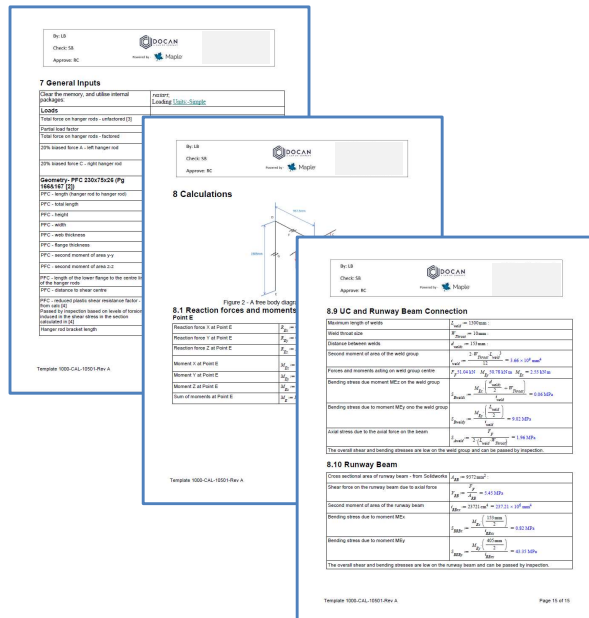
By: LB
Check: SB
Approve: BC

DOCAN
Powered by Maple

7 General Inputs

| Clear the memory, and utilise internal packages: | restart; Loading Units:-Simple |
|---|---|
| Loads | |
| Total force on hanger rods - unfactored [3] | |
| Partial load factor | |
| Total force on hanger rods - factored | |
| 20% biased force A - left hanger rod | |
| 20% biased force C - right hanger rod | |
| Geometry- PFC 230x75x26 (Pg 166&167 [2]) | |
| PFC - length (hanger rod to hanger rod) | |
| PFC - total length | |
| PFC - height | |
| PFC - width | |
| PFC - web thickness | |
| PFC - flange thickness | |
| PFC - second moment of area y-y | |
| PFC - second moment of area z-z | |
| PFC - length of the lower flange to the centre line of the hanger rods | |
| PFC - distance to shear centre | |
| PFC - reduced plastic shear resistance factor - from calc [4] Passed by inspection based on levels of torsion induced in the shear stress in the section calculated in [4] | |
| Hanger rod bracket length | |

Template 1000-CAL-10501-Rev A

By: LB
Check: SB
Approve: BC

DOCAN
Powered by Maple

8 Calculations

Figure 2 - A free body diagra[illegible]

8.1 Reaction forces and moments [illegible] Point E

| Reaction force X at Point E | $F_{Ex}$ = |
|---|---|
| Reaction force Y at Point E | $F_{Ey}$ = |
| Reaction force Z at Point E | $F_{Ez}$ = |
| Moment X at Point E | $M_{Ex}$ = |
| Moment Y at Point E | $M_{Ey}$ = |
| Moment Z at Point E | $M_{Ez}$ = |
| Sum of moments at Point E | $M_E$ = |

Template 1000-CAL-10501-Rev A

By: LB
Check: SB
Approve: BC

DOCAN
Powered by Maple

8.9 UC and Runway Beam Connection

| Maximum length of welds | $L_{weld} := 1350\,mm$ |
|---|---|
| Weld throat size | $W_{throat} := 10\,mm$ |
| Distance between welds | $d_{welds} := 135\,mm$ |
| Second moment of area of the weld group | $I_{weld} := \frac{2 \cdot W_{throat} \cdot L_{weld}^3}{12} = 3.66 \times 10^9\ mm^4$ |
| Forces and moments acting on weld group centre | $F_y$ 21.04 kN  $M_{Ez}$ 30.78 kN m  $M_{Ey}$ = 2.55 kN m |
| Bending stress due moment MEz on the weld group | $\sigma_{Bendz} := \frac{M_{Ez} \cdot \left(\frac{L_{weld}}{2}\right)}{I_{weld}} = 0.64\ MPa$ |
| Bending stress due to moment MEy ono the weld group | $\sigma_{Bendy} := \frac{M_{Ey} \cdot \left(\frac{d_{weld}}{2}\right)}{I_{weld}} = 9.02\ MPa$ |
| Axial stress due to the axial force on the beam | $\sigma_{Axial} := \frac{F_y}{2 \cdot L_{weld} \cdot W_{throat}} = 1.96\ MPa$ |
| The overall shear and bending stresses are low on the weld group and can be passed by inspection. | |

8.10 Runway Beam

| Cross sectional area of runway beam - from Solidworks | $A_{RB} := 9572\,mm^2$ |
|---|---|
| Shear force on the runway beam due to axial force | $\tau_{RB} := \frac{F_y}{A_{RB}} = 2.45\ MPa$ |
| Second moment of area of the runway beam | $I_{RBz} := 23721\,cm^4 = 237.21 \times 10^6\ mm^4$ |
| Bending stress due to moment MEz | $\sigma_{RBz} := \frac{M_{Ez} \cdot \left(\frac{250\,mm}{2}\right)}{I_{RBz}} = 0.02\ MPa$ |
| Bending stress due to moment MEy | $\sigma_{RBy} := \frac{M_{Ey} \cdot \left(\frac{400\,mm}{2}\right)}{I_{RBy}} = 46.03\ MPa$ |
| The overall shear and bending stresses are low on the runway beam and can be passed by inspection. | |

Template 1000-CAL-10501-Rev A
Page 15 of 15